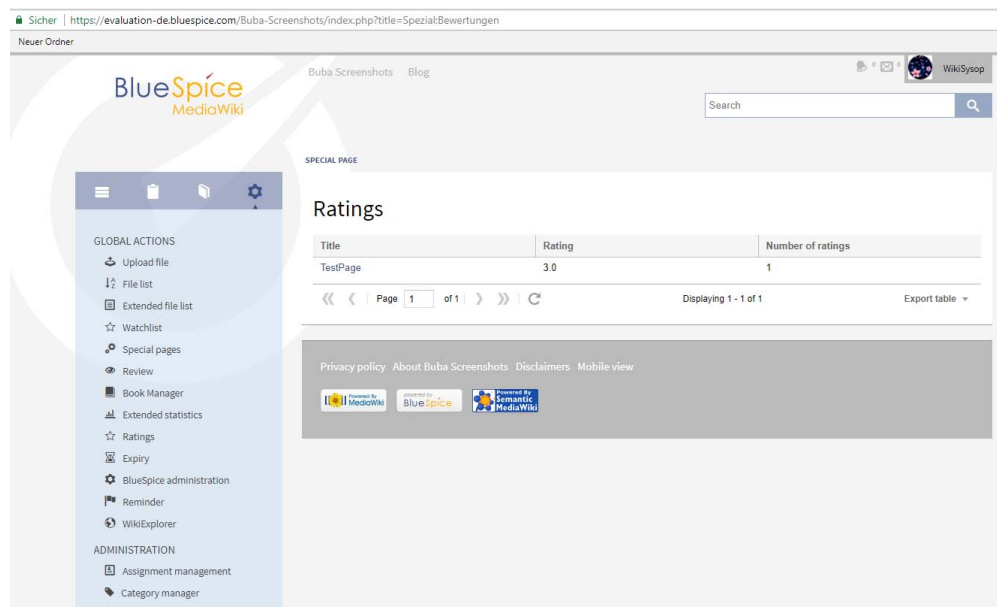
Sicher | https://evaluation-de.bluespice.com/Buba-Screenshots/index.php?title=Spezial:Bewertungen

Neuer Ordner

BlueSpice MediaWiki

Buba Screenshots Blog

0 0 WikiSysop

Search

GLOBAL ACTIONS
Upload file
File list
Extended file list
Watchlist
Special pages
Review
Book Manager
Extended statistics
Ratings
Expiry
BlueSpice administration
Reminder
WikiExplorer

ADMINISTRATION
Assignment management
Category manager

SPECIAL PAGE

Ratings

| Title | Rating | Number of ratings |
|---|---|---|
| TestPage | 3.0 | 1 |

Page 1 of 1

Displaying 1 - 1 of 1

Export table

Privacy policy About Buba Screenshots Disclaimers Mobile view

Powered By MediaWiki

powered by BlueSpice

Powered By Semantic MediaWiki